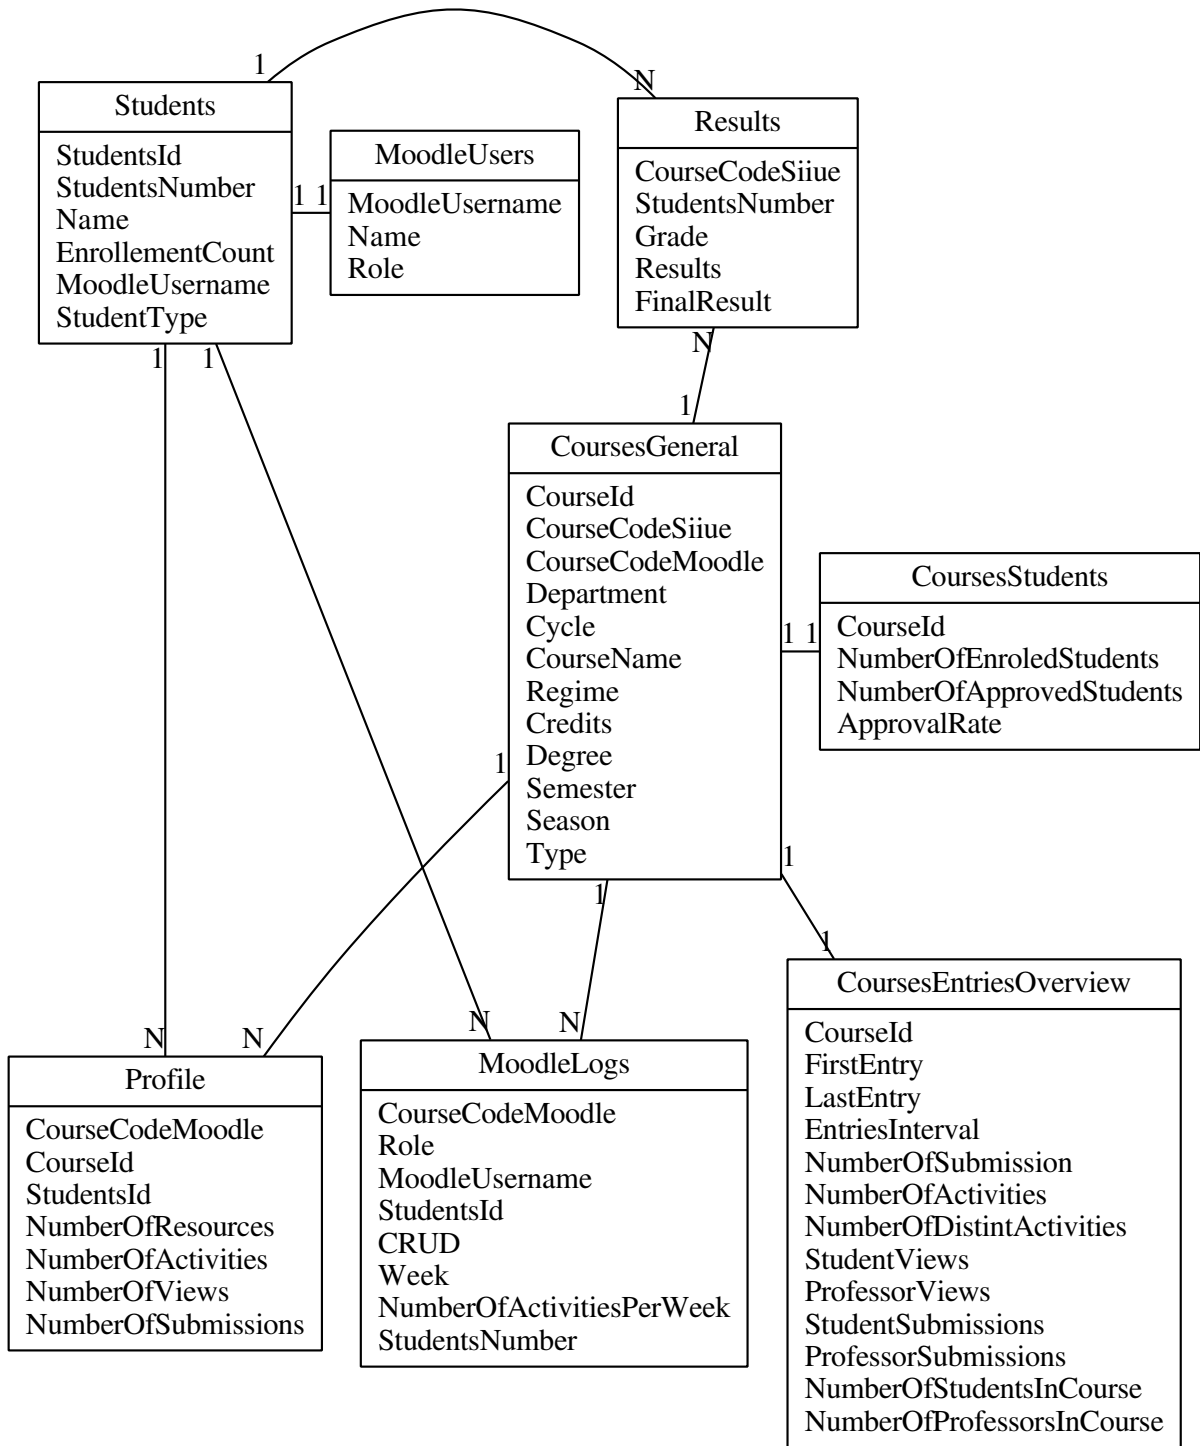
1
N
Students
StudentsId
StudentsNumber
Name
EnrollementCount
MoodleUsername
StudentType

1 1
MoodleUsers
MoodleUsername
Name
Role

Results
CourseCodeSiiue
StudentsNumber
Grade
Results
FinalResult

1 1
N
1

CoursesGeneral
CourseId
CourseCodeSiiue
CourseCodeMoodle
Department
Cycle
CourseName
Regime
Credits
Degree
Semester
Season
Type

1 1
CoursesStudents
CourseId
NumberOfEnroledStudents
NumberOfApprovedStudents
ApprovalRate

1
1
1
1

N N
Profile
CourseCodeMoodle
CourseId
StudentsId
NumberOfResources
NumberOfActivities
NumberOfViews
NumberOfSubmissions

N N
MoodleLogs
CourseCodeMoodle
Role
MoodleUsername
StudentsId
CRUD
Week
NumberOfActivitiesPerWeek
StudentsNumber

CoursesEntriesOverview
CourseId
FirstEntry
LastEntry
EntriesInterval
NumberOfSubmission
NumberOfActivities
NumberOfDistintActivities
StudentViews
ProfessorViews
StudentSubmissions
ProfessorSubmissions
NumberOfStudentsInCourse
NumberOfProfessorsInCourse